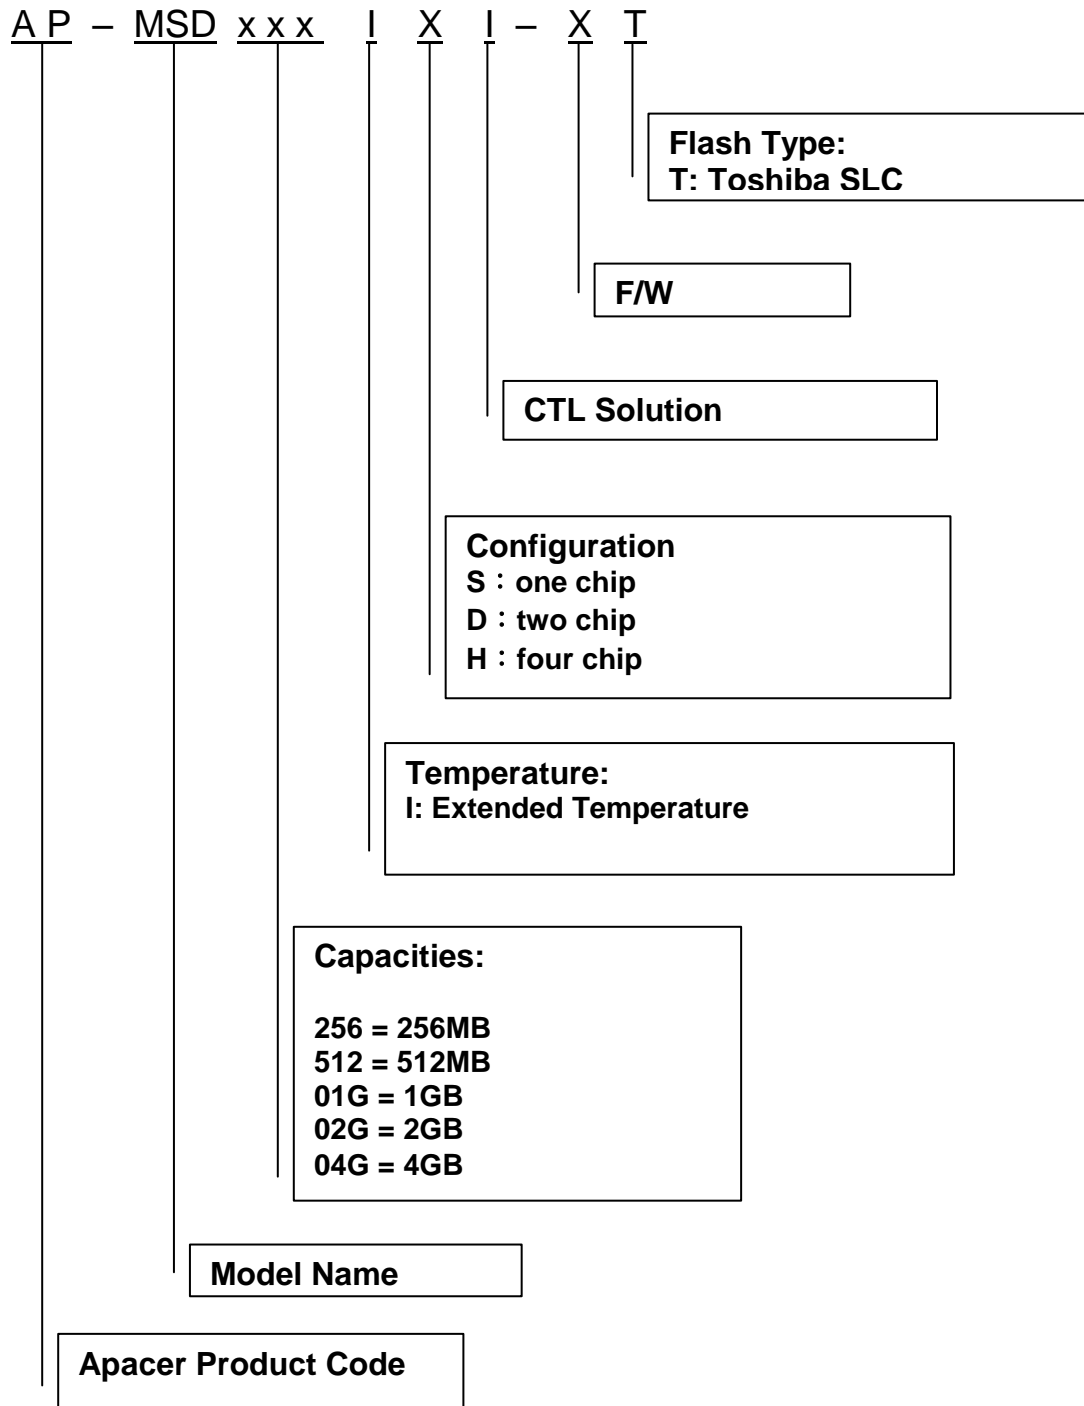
A P – MSD x x x I X I – X T

Flash Type:
T: Toshiba SLC

F/W

CTL Solution

Configuration
S：one chip
D：two chip
H：four chip

Temperature:
I: Extended Temperature

Capacities:

256 = 256MB
512 = 512MB
01G = 1GB
02G = 2GB
04G = 4GB

Model Name

Apacer Product Code